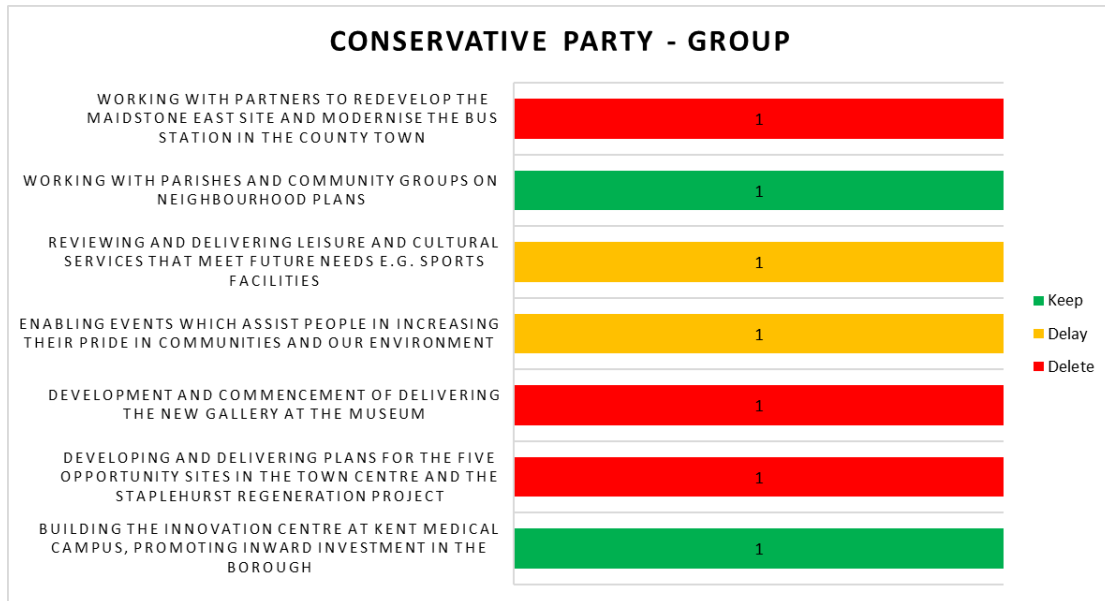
CONSERVATIVE PARTY - GROUP

WORKING WITH PARTNERS TO REDEVELOP THE MAIDSTONE EAST SITE AND MODERNISE THE BUS STATION IN THE COUNTY TOWN
1

WORKING WITH PARISHES AND COMMUNITY GROUPS ON NEIGHBOURHOOD PLANS
1

REVIEWING AND DELIVERING LEISURE AND CULTURAL SERVICES THAT MEET FUTURE NEEDS E.G. SPORTS FACILITIES
1

ENABLING EVENTS WHICH ASSIST PEOPLE IN INCREASING THEIR PRIDE IN COMMUNITIES AND OUR ENVIRONMENT
1

DEVELOPMENT AND COMMENCEMENT OF DELIVERING THE NEW GALLERY AT THE MUSEUM
1

DEVELOPING AND DELIVERING PLANS FOR THE FIVE OPPORTUNITY SITES IN THE TOWN CENTRE AND THE STAPLEHURST REGENERATION PROJECT
1

BUILDING THE INNOVATION CENTRE AT KENT MEDICAL CAMPUS, PROMOTING INWARD INVESTMENT IN THE BOROUGH
1

Keep
Delay
Delete